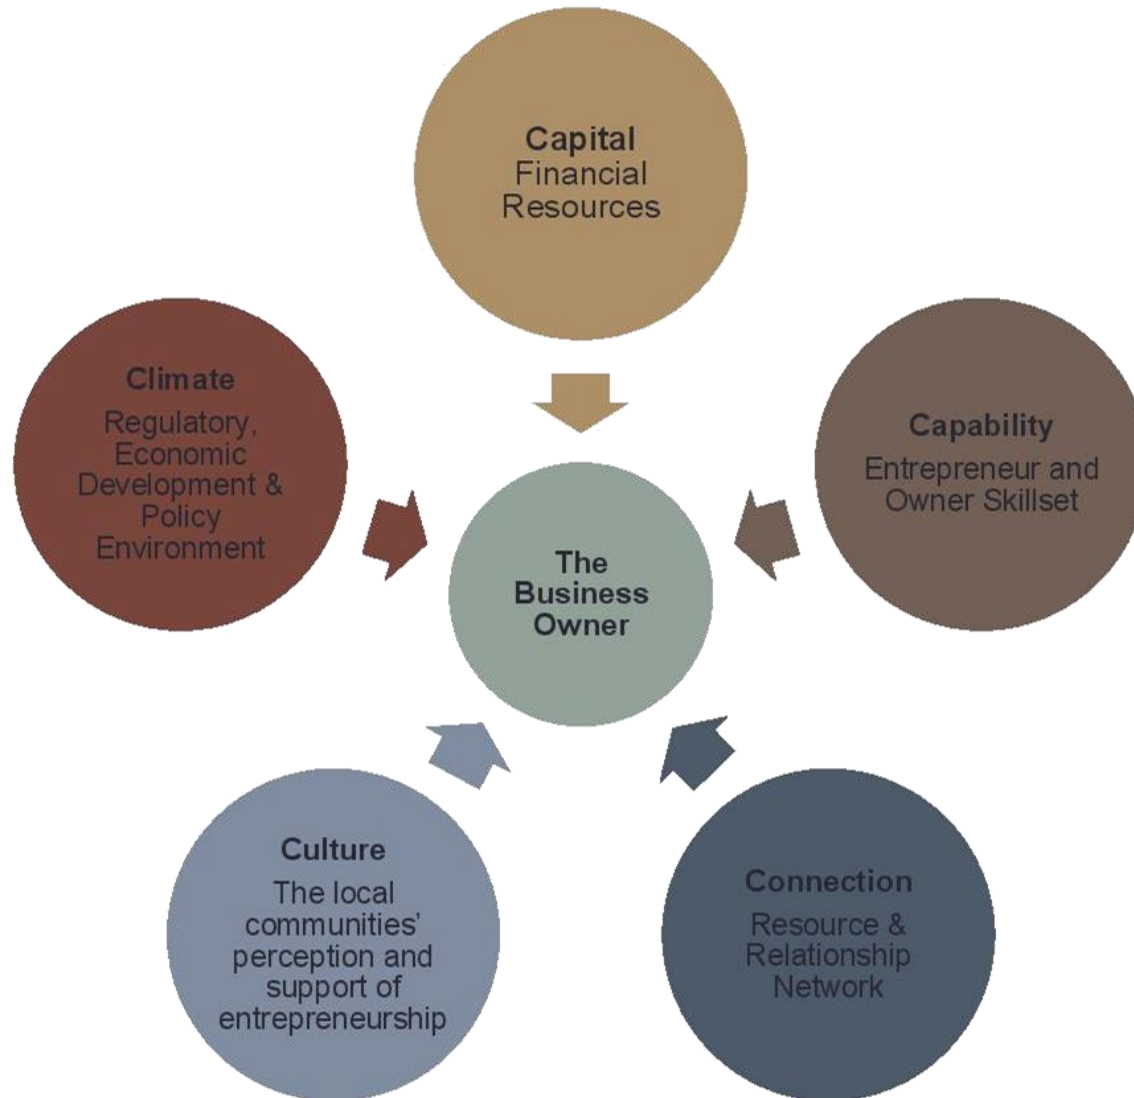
Capital
Financial Resources

Climate
Regulatory, Economic Development & Policy Environment

Capability
Entrepreneur and Owner Skillset

The Business Owner

Culture
The local communities' perception and support of entrepreneurship

Connection
Resource & Relationship Network